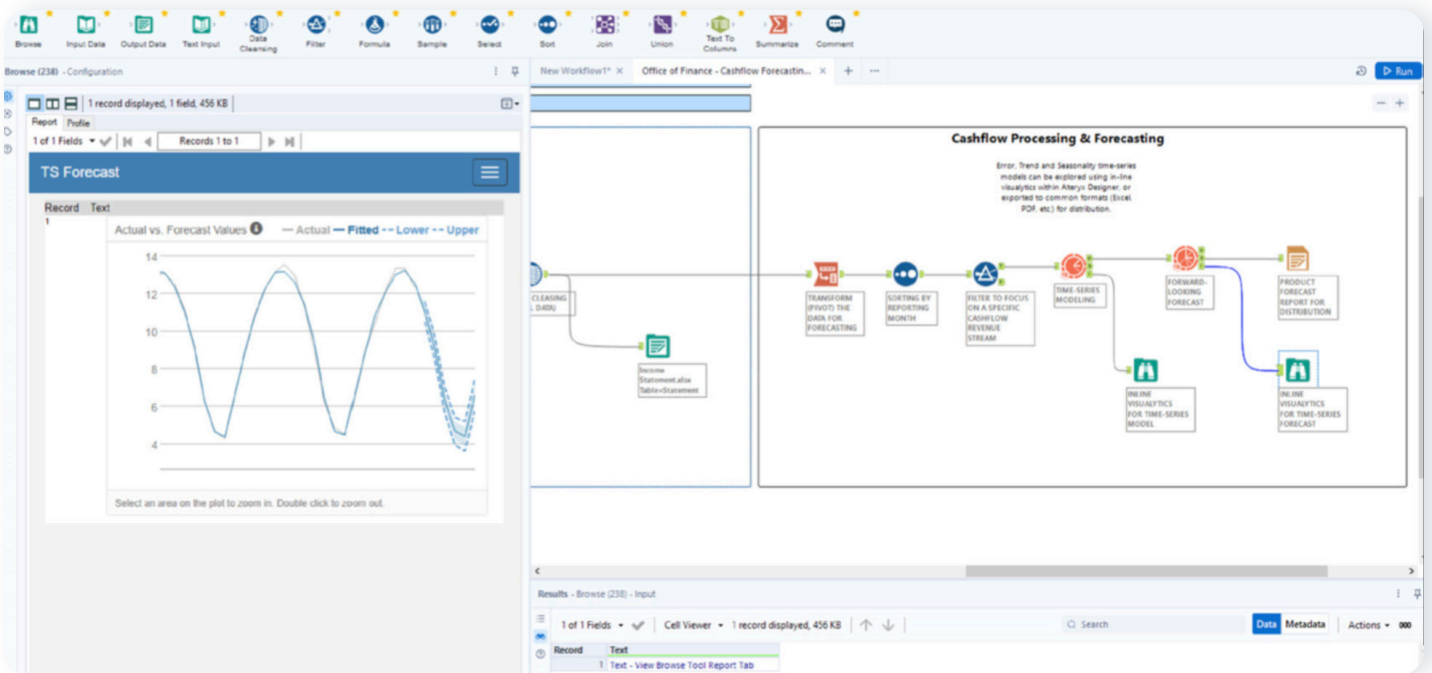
Browse Input Data Output Data Text Input Data Cleansing Filter Formula Sample Select Sort Join Union Text To Columns Summarize Comment

Browse (238) - Configuration

1 record displayed, 1 field, 456 KB

Report Profile

1 of 1 Fields Records 1 to 1

TS Forecast

Record Text

1

Actual vs. Forecast Values — Actual — Fitted -- Lower -- Upper

14
12
10
8
6
4

Select an area on the plot to zoom in. Double click to zoom out.

New Workflow1* Office of Finance - Cashflow Forecastin... + ···

Run

Cashflow Processing & Forecasting

Error, Trend and Seasonality time-series models can be explored using in-line visualytics within Alteryx Designer, or exported to common formats (Excel, PDF, etc.) for distribution.

CLEASING L DATA)

Income Statement.xlsx Table=Statement

TRANSFORM (PIVOT) THE DATA FOR FORECASTING

SORTING BY REPORTING MONTH

FILTER TO FOCUS ON A SPECIFIC CASHFLOW REVENUE STREAM

TIME-SERIES MODELING

FORWARD-LOOKING FORECAST

PRODUCT FORECAST REPORT FOR DISTRIBUTION

INLINE VISUALYTICS FOR TIME-SERIES MODEL

INLINE VISUALYTICS FOR TIME-SERIES FORECAST

Results - Browse (238) - Input

1 of 1 Fields Cell Viewer 1 record displayed, 456 KB

Search

Data Metadata Actions

| Record | Text |
|---|---|
| 1 | Text - View Browse Tool Report Tab |